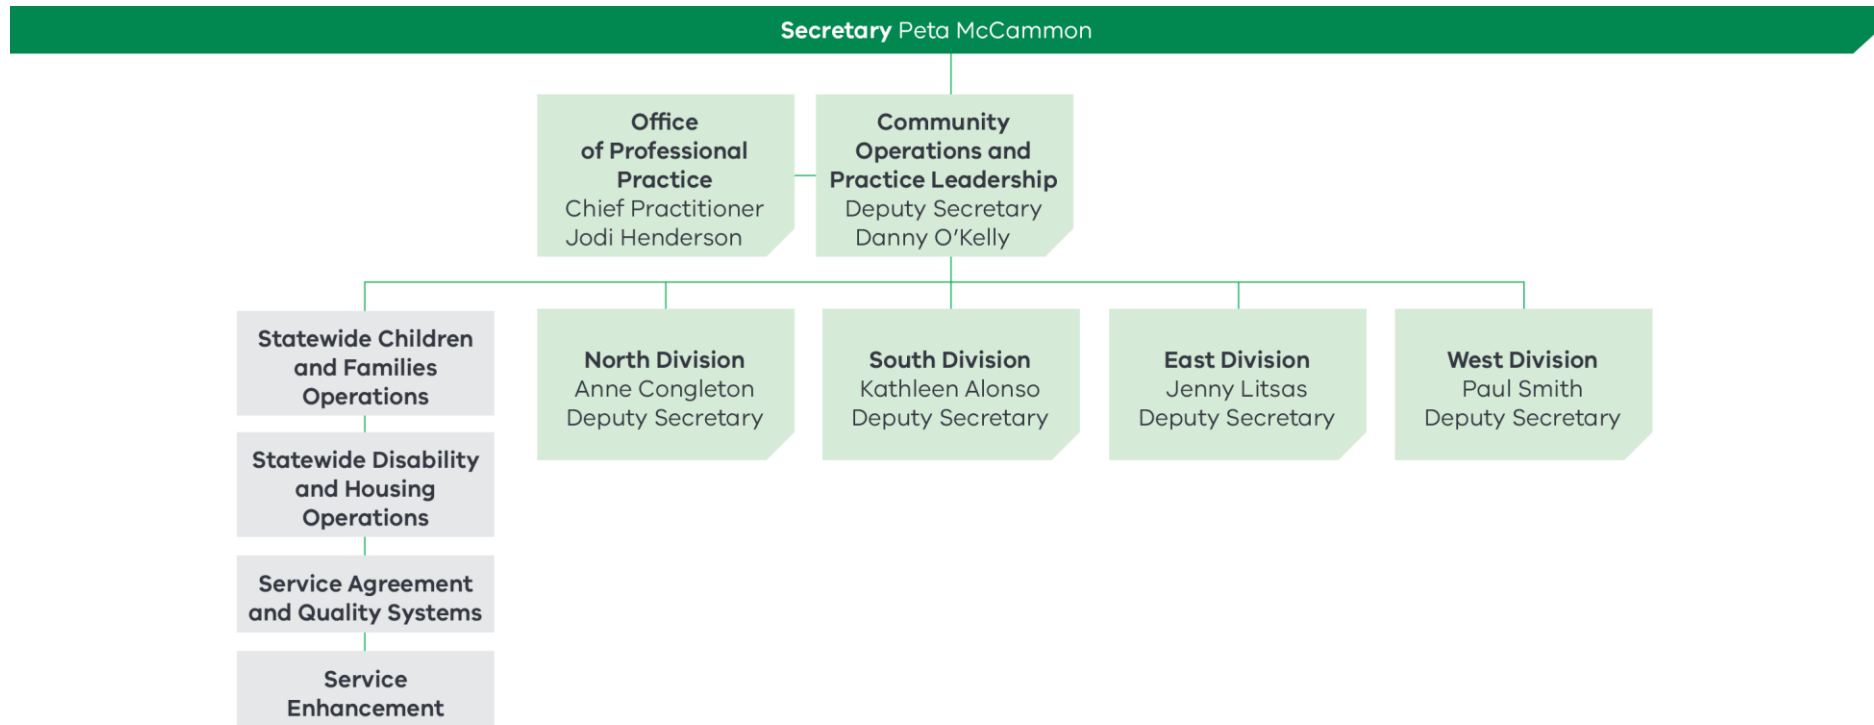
**Secretary** Peta McCammon

**Office of Professional Practice**
Chief Practitioner
Jodi Henderson

**Community Operations and Practice Leadership**
Deputy Secretary
Danny O'Kelly

**Statewide Children and Families Operations**

**Statewide Disability and Housing Operations**

**Service Agreement and Quality Systems**

**Service Enhancement**

**North Division**
Anne Congleton
Deputy Secretary

**South Division**
Kathleen Alonso
Deputy Secretary

**East Division**
Jenny Litsas
Deputy Secretary

**West Division**
Paul Smith
Deputy Secretary